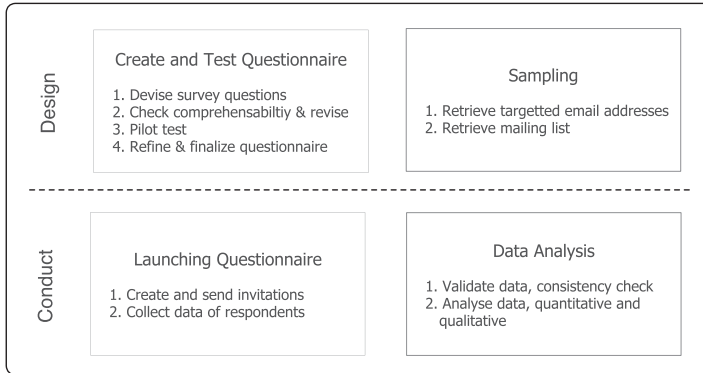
Design

Create and Test Questionnaire

1. Devise survey questions
2. Check comprehensabiltiy & revise
3. Pilot test
4. Refine & finalize questionnaire

Sampling

1. Retrieve targetted email addresses
2. Retrieve mailing list

Conduct

Launching Questionnaire

1. Create and send invitations
2. Collect data of respondents

Data Analysis

1. Validate data, consistency check
2. Analyse data, quantitative and qualitative